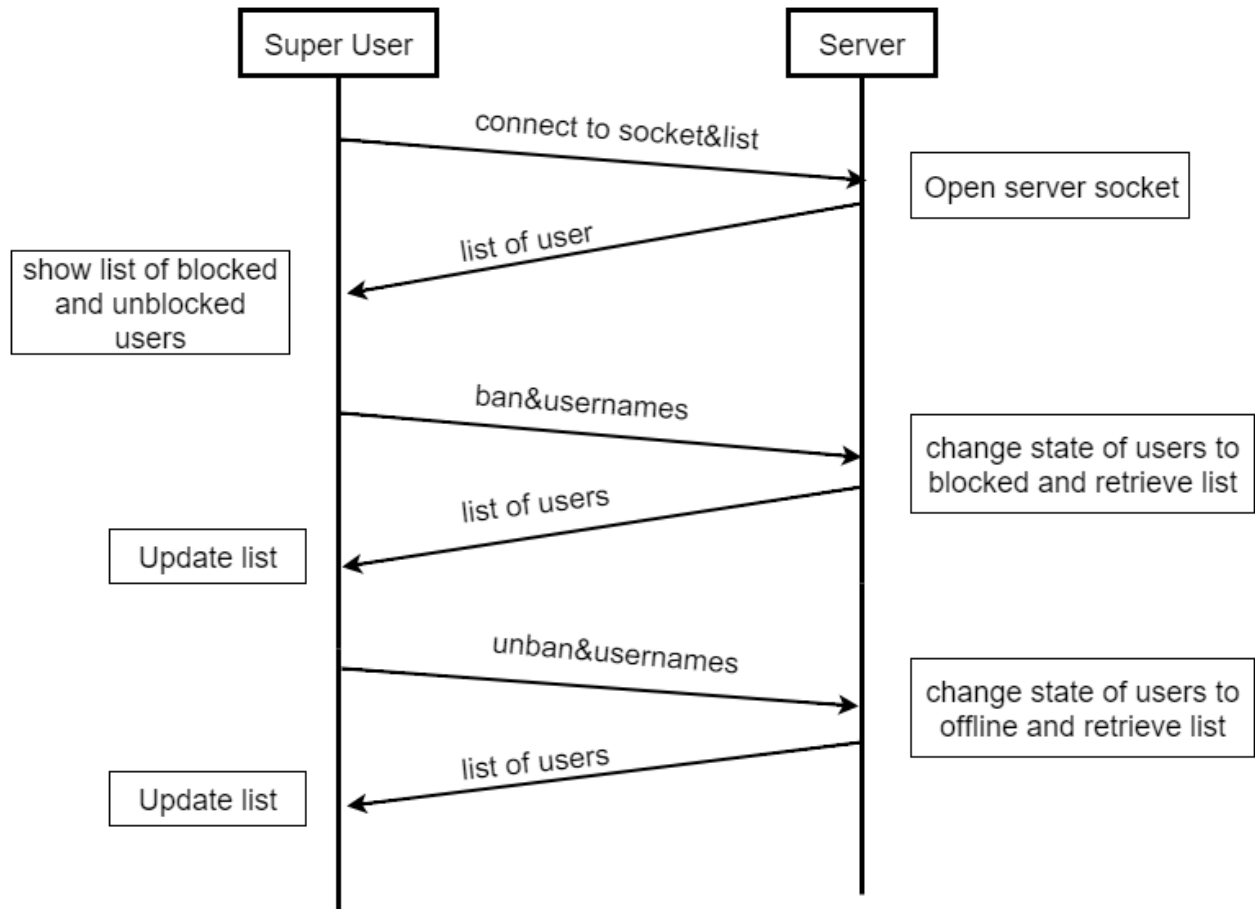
Super User

Server

connect to socket&list

Open server socket

list of user

show list of blocked and unblocked users

ban&usernames

change state of users to blocked and retrieve list

list of users

Update list

unban&usernames

change state of users to offline and retrieve list

list of users

Update list